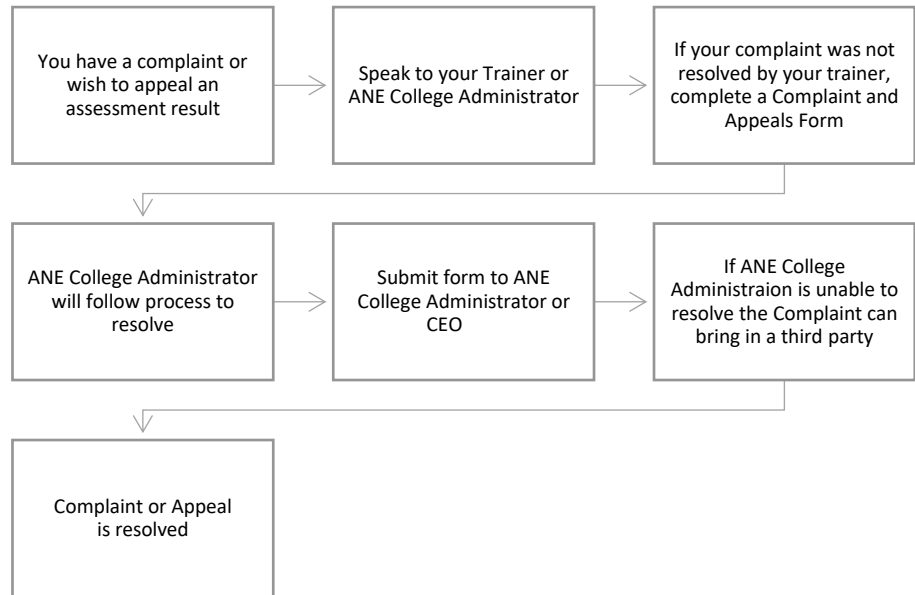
You have a complaint or wish to appeal an assessment result

Speak to your Trainer or ANE College Administrator

If your complaint was not resolved by your trainer, complete a Complaint and Appeals Form

ANE College Administrator will follow process to resolve

Submit form to ANE College Administrator or CEO

If ANE College Administraion is unable to resolve the Complaint can bring in a third party

Complaint or Appeal is resolved